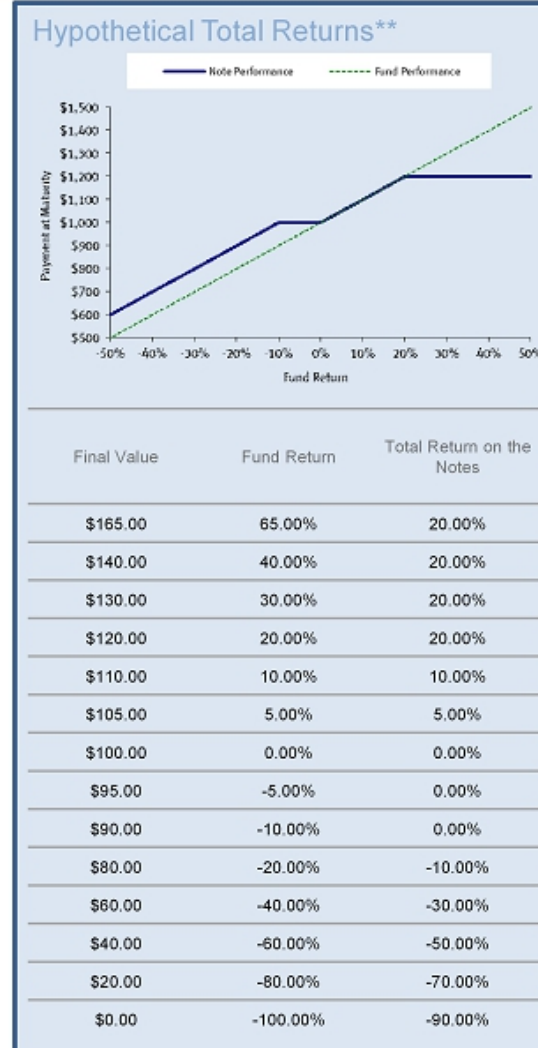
Hypothetical Total Returns**

Note Performance
Fund Performance

$1,500
$1,400
$1,300
$1,200
$1,100
$1,000
$900
$800
$700
$600
$500

Payment at Maturity

-50% -40% -30% -20% -10% 0% 10% 20% 30% 40% 50%

Fund Return

| Final Value | Fund Return | Total Return on the Notes |
|---|---|---|
| $165.00 | 65.00% | 20.00% |
| $140.00 | 40.00% | 20.00% |
| $130.00 | 30.00% | 20.00% |
| $120.00 | 20.00% | 20.00% |
| $110.00 | 10.00% | 10.00% |
| $105.00 | 5.00% | 5.00% |
| $100.00 | 0.00% | 0.00% |
| $95.00 | -5.00% | 0.00% |
| $90.00 | -10.00% | 0.00% |
| $80.00 | -20.00% | -10.00% |
| $60.00 | -40.00% | -30.00% |
| $40.00 | -60.00% | -50.00% |
| $20.00 | -80.00% | -70.00% |
| $0.00 | -100.00% | -90.00% |